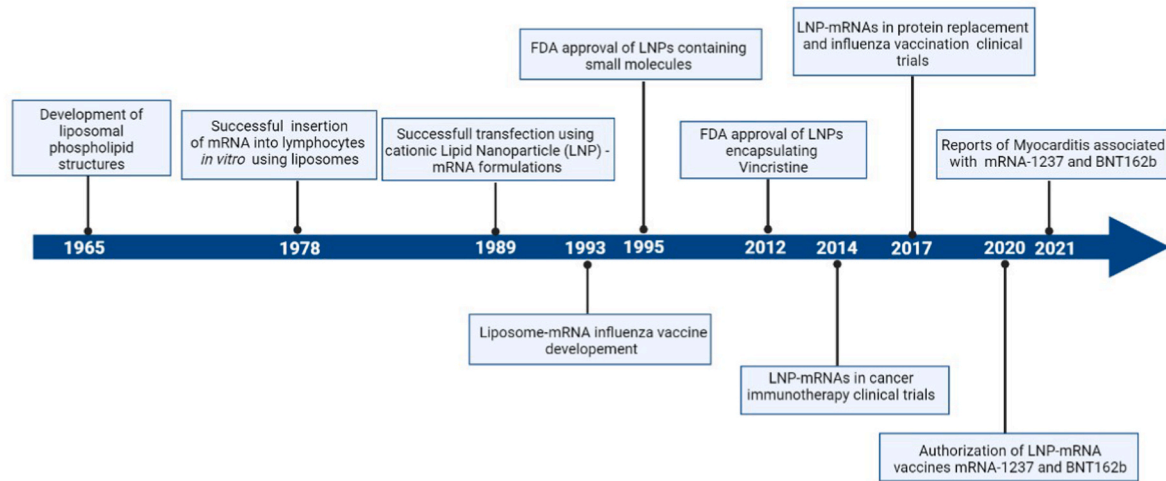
Development of liposomal phospholipid structures

Successful insertion of mRNA into lymphocytes *in vitro* using liposomes

Successfull transfection using cationic Lipid Nanoparticle (LNP) - mRNA formulations

FDA approval of LNPs containing small molecules

FDA approval of LNPs encapsulating Vincristine

LNP-mRNAs in protein replacement and influenza vaccination clinical trials

Reports of Myocarditis associated with mRNA-1237 and BNT162b

1965

1978

1989

1993

1995

2012

2014

2017

2020

2021

Liposome-mRNA influenza vaccine developement

LNP-mRNAs in cancer immunotherapy clinical trials

Authorization of LNP-mRNA vaccines mRNA-1237 and BNT162b